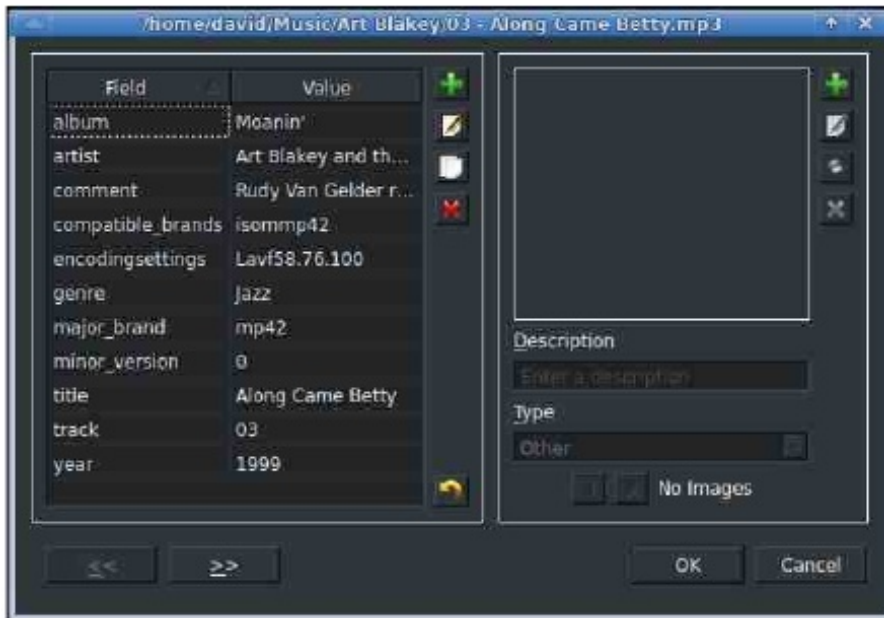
/home/david/Music/Art Blakey/03 - Along Came Betty.mp3

| Field | Value |
|---|---|
| album | Moanin' |
| artist | Art Blakey and th... |
| comment | Rudy Van Gelder r... |
| compatible_brands | isommp42 |
| encodingsettings | Lavf58.76.100 |
| genre | Jazz |
| major_brand | mp42 |
| minor_version | 0 |
| title | Along Came Betty |
| track | 03 |
| year | 1999 |

Description

Enter a description

Type

Other

No Images

<<

>>

OK

Cancel